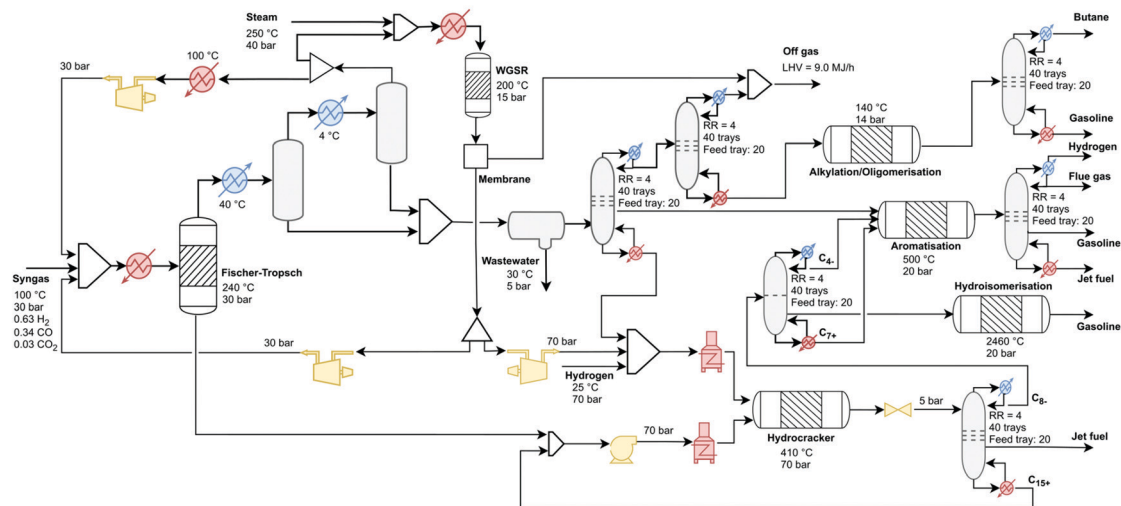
Steam
250 °C
40 bar

30 bar

100 °C

4 °C

40 °C

WGSR
200 °C
15 bar

Membrane

Off gas
LHV = 9.0 MJ/h

RR = 4
40 trays
Feed tray: 20

RR = 4
40 trays
Feed tray: 20

140 °C
14 bar

Alkylation/Oligomerisation

RR = 4
40 trays
Feed tray: 20

Butane

Gasoline

Hydrogen

Flue gas

RR = 4
40 trays
Feed tray: 20

Gasoline

Jet fuel

Aromatisation
500 °C
20 bar

$C_{4-}$
RR = 4
40 trays
Feed tray: 20
$C_{7+}$

Hydroisomerisation

Gasoline

2460 °C
20 bar

Syngas
100 °C
30 bar
0.63 $H_2$
0.34 CO
0.03 $CO_2$

Fischer-Tropsch
240 °C
30 bar

Wastewater
30 °C
5 bar

30 bar

70 bar

Hydrogen
25 °C
70 bar

Hydrocracker
410 °C
70 bar

70 bar

5 bar

$C_{8-}$
RR = 4
40 trays
Feed tray: 20

Jet fuel

$C_{15+}$